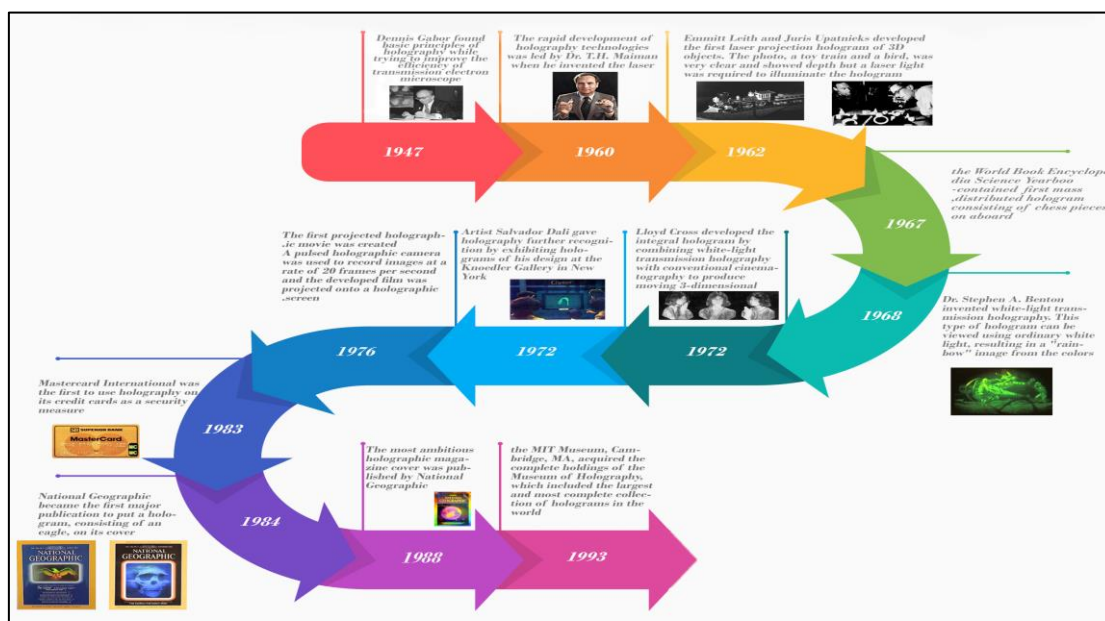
Dennis Gabor found basic principles of holography while trying to improve the efficiency of transmission electron microscope

The rapid development of holography technologies was led by Dr. T.H. Maiman when he invented the laser

Emmitt Leith and Juris Upatnieks developed the first laser projection hologram of 3D objects. The photo, a toy train and a bird, was very clear and showed depth but a laser light was required to illuminate the hologram

1947

1960

1962

the World Book Encyclopedia Science Yearboo -contained first mass ,distributed hologram consisting of chess pieces on aboard

1967

The first projected holograph-.ic movie was created A pulsed holographic camera was used to record images at a rate of 20 frames per second and the developed film was projected onto a holographic .screen

Artist Salvador Dali gave holography further recognition by exhibiting holograms of his design at the Knoedler Gallery in New York

Lloyd Cross developed the integral hologram by combining white-light transmission holography with conventional cinematography to produce moving 3-dimensional

Dr. Stephen A. Benton invented white-light transmission holography. This type of hologram can be viewed using ordinary white light, resulting in a "rainbow" image from the colors

1968

1976

1972

1972

Mastercard International was the first to use holography on its credit cards as a security measure

MasterCard

1983

The most ambitious holographic magazine cover was published by National Geographic

the MIT Museum, Cambridge, MA, acquired the complete holdings of the Museum of Holography, which included the largest and most complete collection of holograms in the world

National Geographic became the first major publication to put a hologram, consisting of an eagle, on its cover

1984

NATIONAL GEOGRAPHIC

NATIONAL GEOGRAPHIC

1988

1993